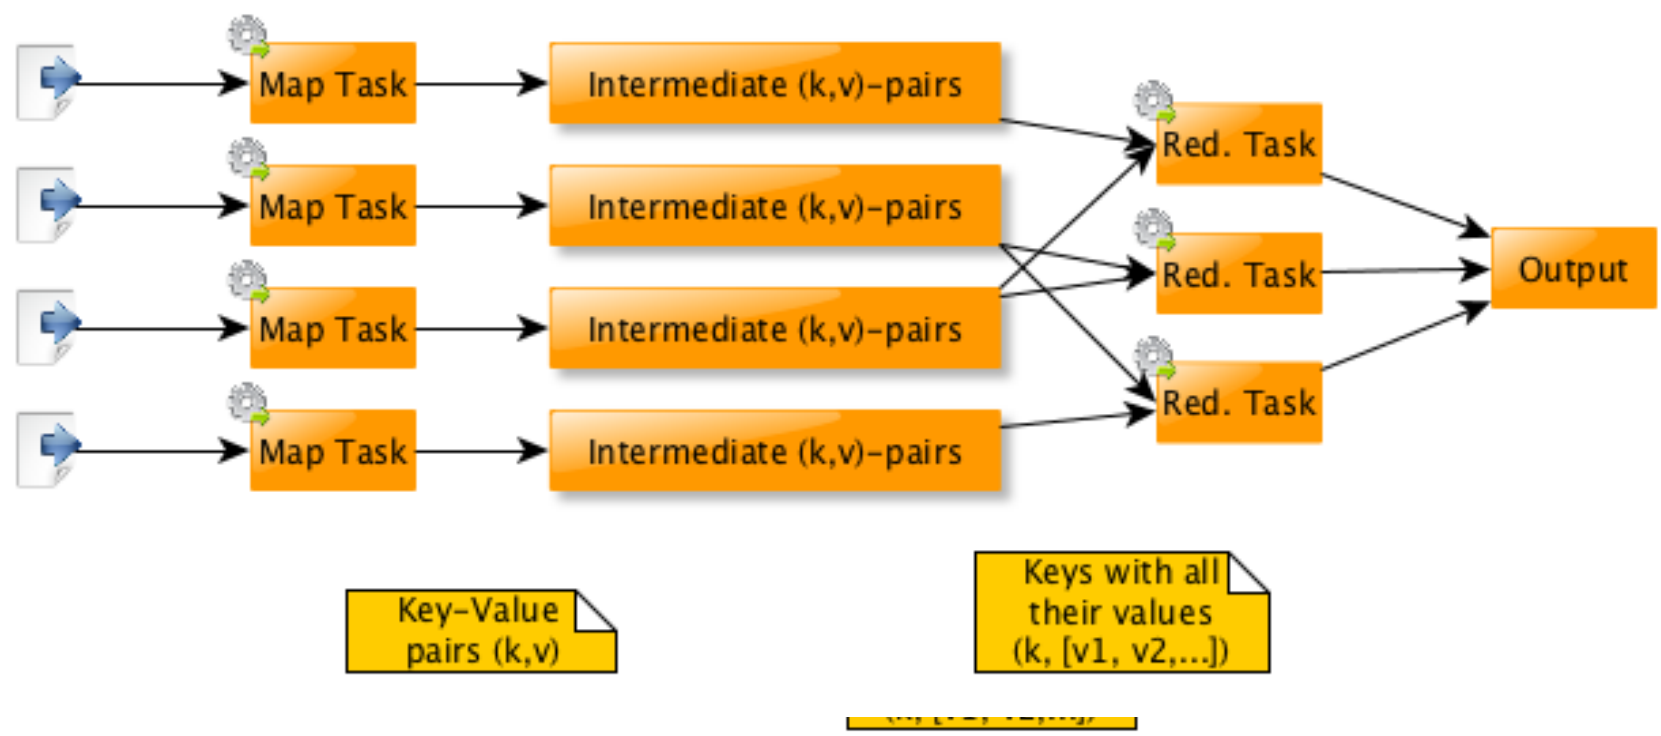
Map Task

Intermediate (k,v)-pairs

Map Task

Intermediate (k,v)-pairs

Map Task

Intermediate (k,v)-pairs

Map Task

Intermediate (k,v)-pairs

Red. Task

Red. Task

Red. Task

Output

Key-Value pairs (k,v)

Keys with all their values (k, [v1, v2,...])

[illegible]